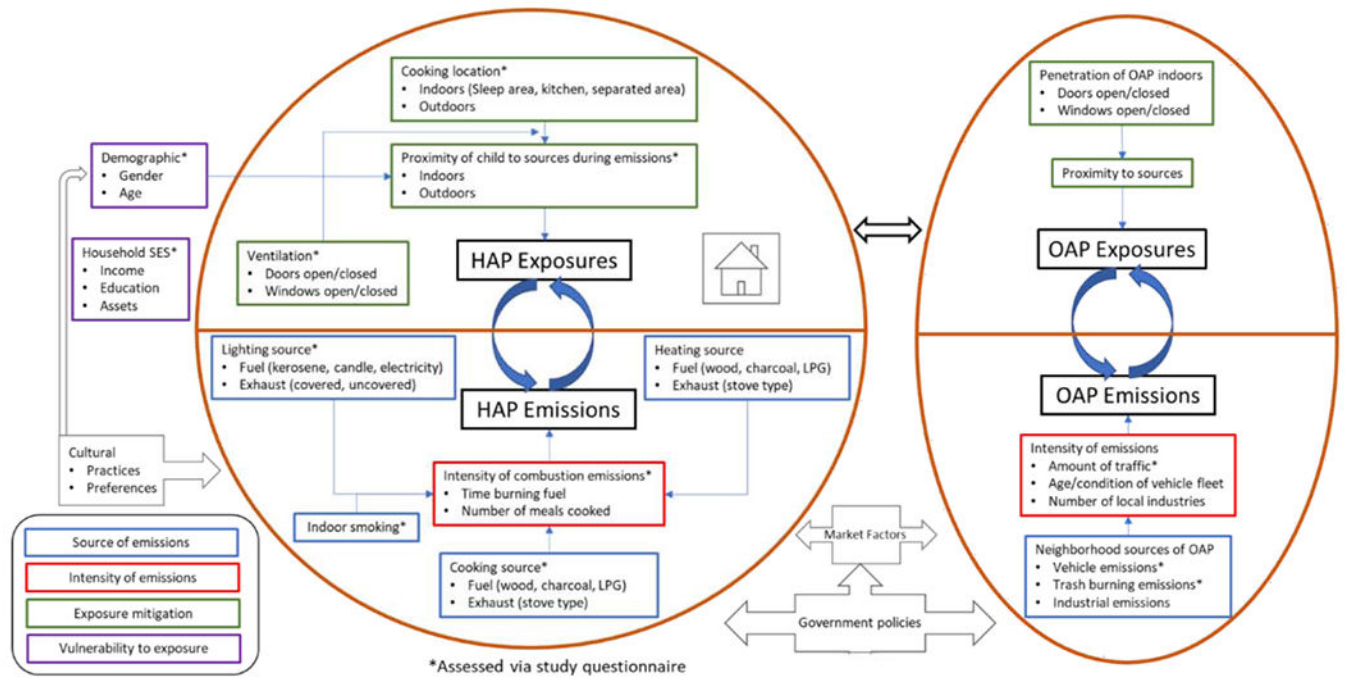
Demographic*
• Gender
• Age

Household SES*
• Income
• Education
• Assets

Cultural
• Practices
• Preferences

Source of emissions

Intensity of emissions

Exposure mitigation

Vulnerability to exposure

Cooking location*
• Indoors (Sleep area, kitchen, separated area)
• Outdoors

Proximity of child to sources during emissions*
• Indoors
• Outdoors

Ventilation*
• Doors open/closed
• Windows open/closed

HAP Exposures

HAP Emissions

Lighting source*
• Fuel (kerosene, candle, electricity)
• Exhaust (covered, uncovered)

Heating source
• Fuel (wood, charcoal, LPG)
• Exhaust (stove type)

Intensity of combustion emissions*
• Time burning fuel
• Number of meals cooked

Indoor smoking*

Cooking source*
• Fuel (wood, charcoal, LPG)
• Exhaust (stove type)

Market Factors

Government policies

Penetration of OAP indoors
• Doors open/closed
• Windows open/closed

Proximity to sources

OAP Exposures

OAP Emissions

Intensity of emissions
• Amount of traffic*
• Age/condition of vehicle fleet
• Number of local industries

Neighborhood sources of OAP
• Vehicle emissions*
• Trash burning emissions*
• Industrial emissions

*Assessed via study questionnaire